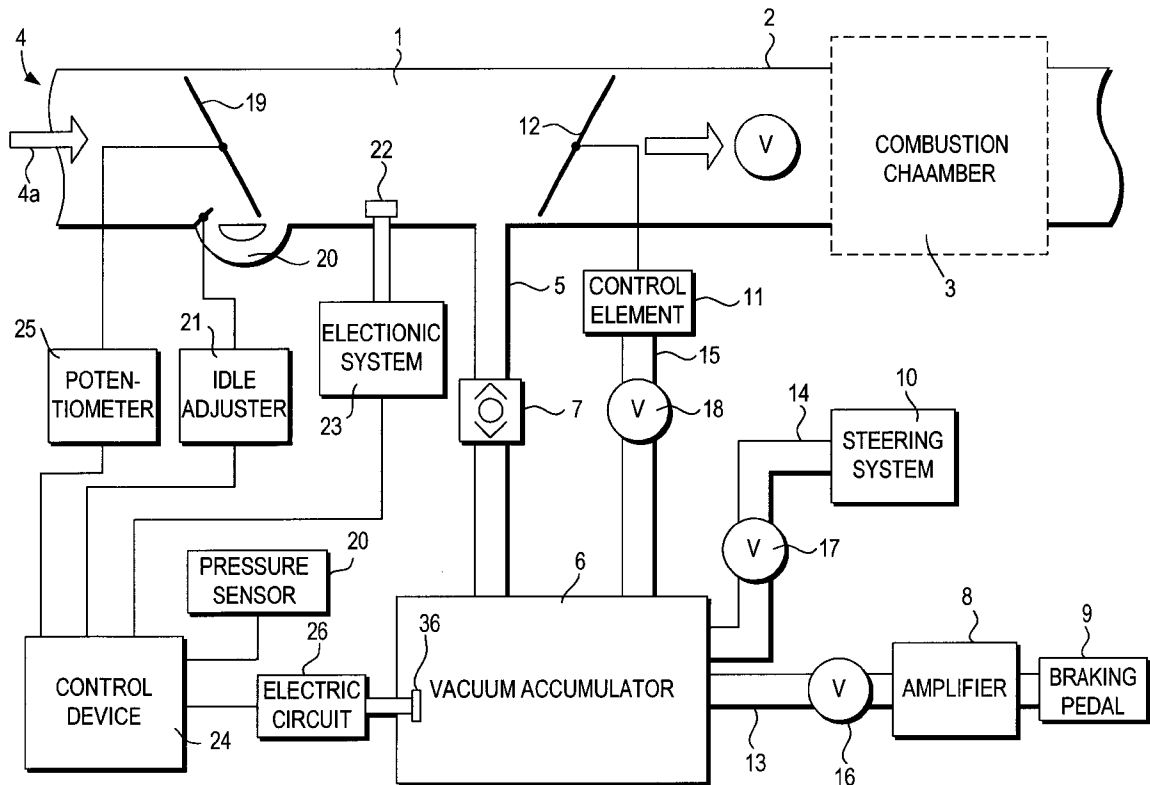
4
1
2
19
4a
22
12
V
COMBUSTION CHAAMBER
20
5
CONTROL ELEMENT
11
3
25
21
ELECTIONIC SYSTEM
15
POTEN-TIOMETER
IDLE ADJUSTER
23
7
V
18
14
10
STEERING SYSTEM
V
17
20
PRESSURE SENSOR
6
26
36
8
9
CONTROL DEVICE
ELECTRIC CIRCUIT
VACUUM ACCUMULATOR
V
AMPLIFIER
BRAKING PEDAL
24
13
16